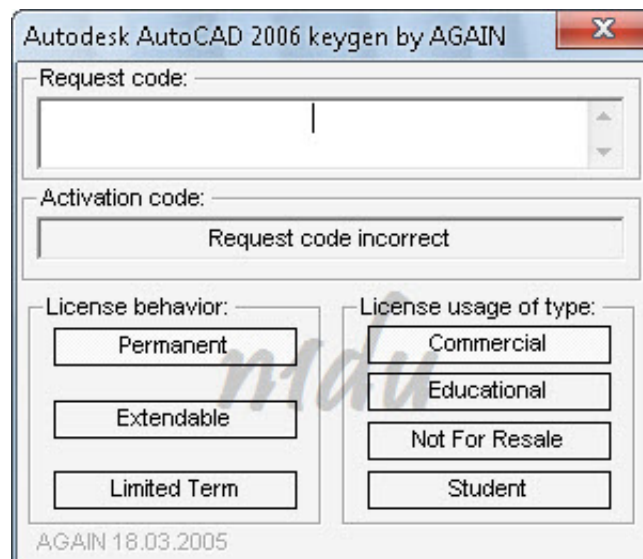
Autodesk AutoCAD 2006 keygen by AGAIN

Request code:

Activation code:

Request code incorrect

License behavior:

Permanent

Extendable

Limited Term

License usage of type:

Commercial

Educational

Not For Resale

Student

nidu

AGAIN 18.03.2005